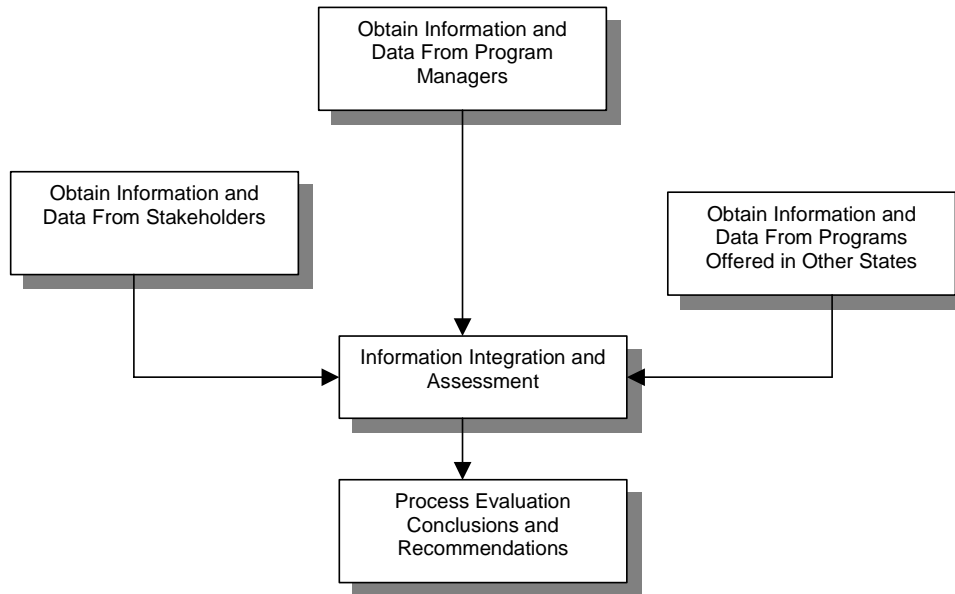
Obtain Information and Data From Program Managers

Obtain Information and Data From Stakeholders

Obtain Information and Data From Programs Offered in Other States

Information Integration and Assessment

Process Evaluation Conclusions and Recommendations